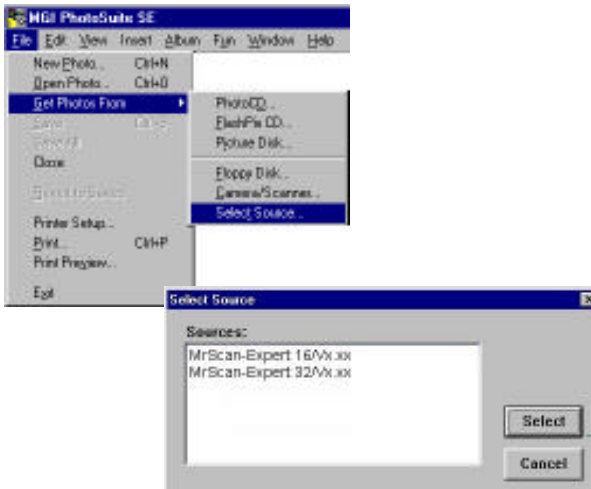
MGI PhotoSuite SE
File Edit View Insert Album Fun Window Help
New Photo... Ctrl+N
Open Photo... Ctrl+O
Get Photos From
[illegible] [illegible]
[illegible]
Close
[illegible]
Printer Setup...
Print... Ctrl+P
Print Preview...
Exit
PhotoCD...
FlashPix CD...
Picture Disk...
Floppy Disk...
Camera/Scanner...
Select Source...

Select Source
Sources:
MrScan-Expert 16/Vx.xx
MrScan-Expert 32/Vx.xx
Select
Cancel